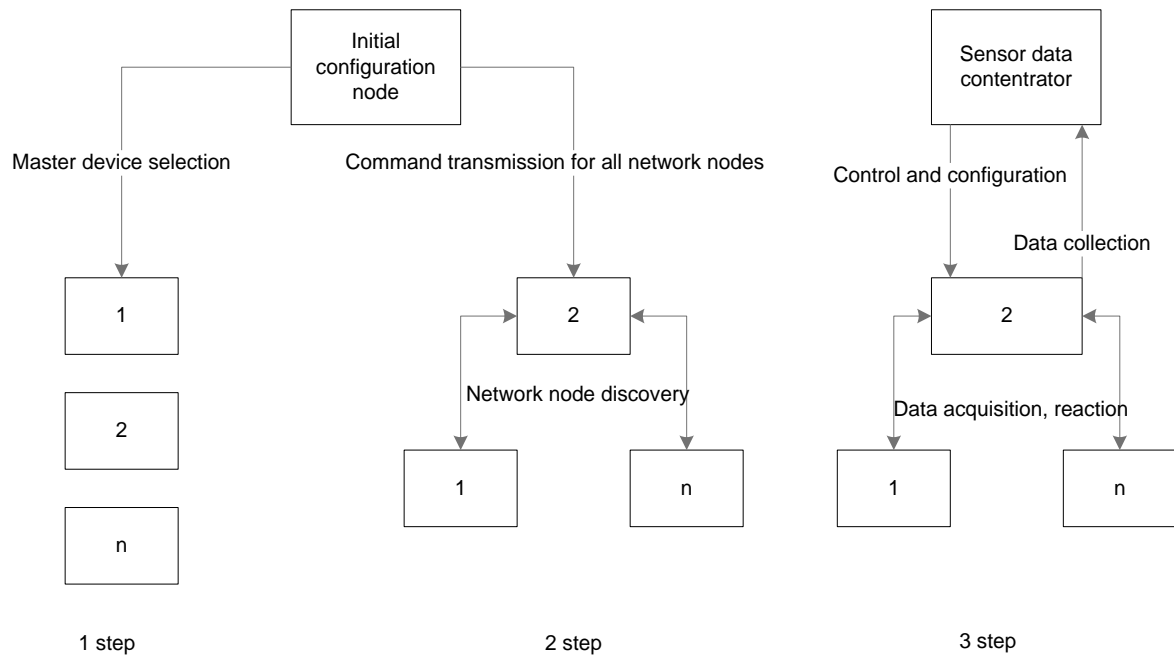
Initial configuration node

Master device selection

Command transmission for all network nodes

1

2

n

2

Network node discovery

1

n

Sensor data contentrator

Control and configuration

Data collection

2

Data acquisition, reaction

1

n

1 step

2 step

3 step